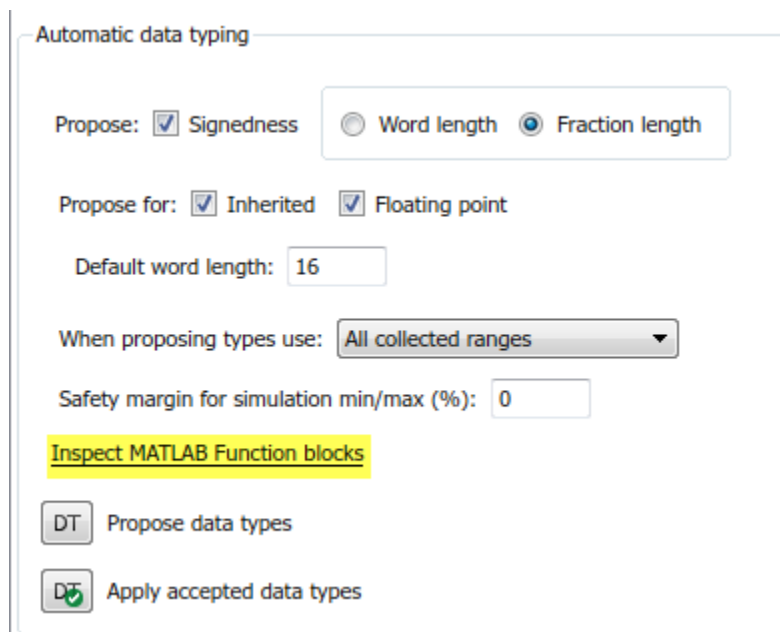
Automatic data typing

Propose: Signedness

Word length Fraction length

Propose for: Inherited Floating point

Default word length: 16

When proposing types use: All collected ranges

Safety margin for simulation min/max (%): 0

Inspect MATLAB Function blocks

DT Propose data types

DT Apply accepted data types